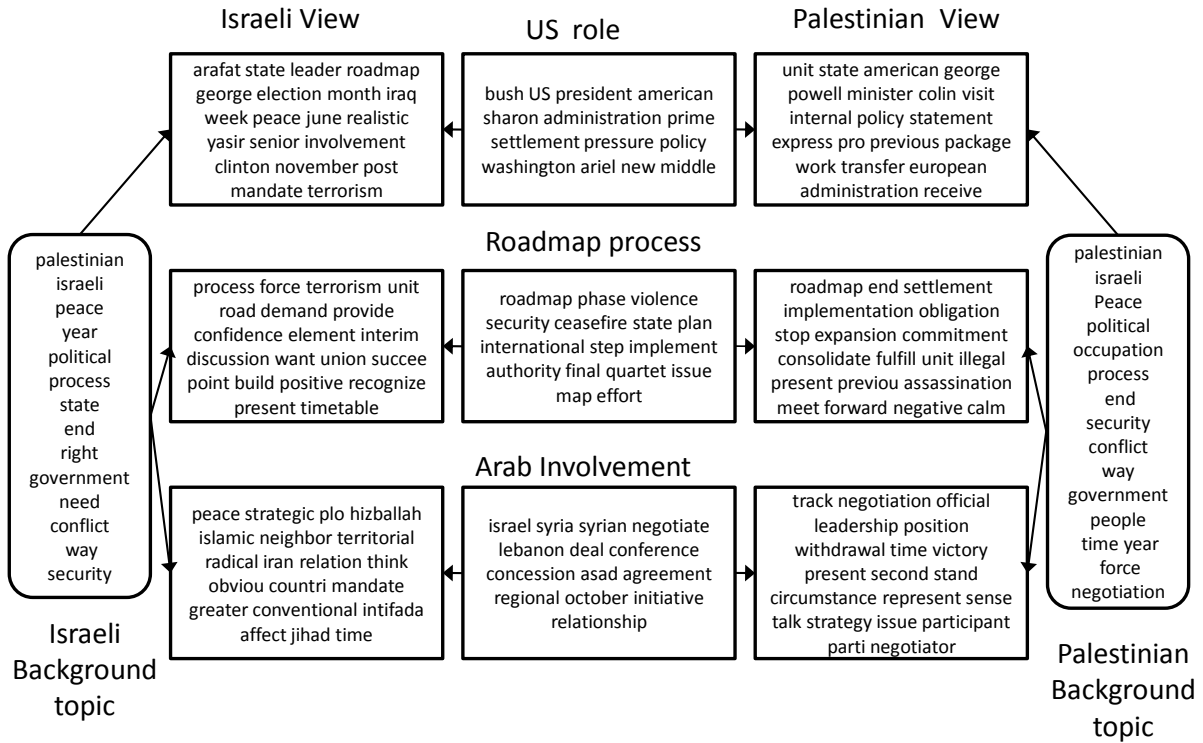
Israeli View

US role

Palestinian View

arafat state leader roadmap george election month iraq week peace june realistic yasir senior involvement clinton november post mandate terrorism

bush US president american sharon administration prime settlement pressure policy washington ariel new middle

unit state american george powell minister colin visit internal policy statement express pro previous package work transfer european administration receive

Roadmap process

palestinian
israeli
peace
year
political
process
state
end
right
government
need
conflict
way
security

process force terrorism unit road demand provide confidence element interim discussion want union succee point build positive recognize present timetable

roadmap phase violence security ceasefire state plan international step implement authority final quartet issue map effort

roadmap end settlement implementation obligation stop expansion commitment consolidate fulfill unit illegal present previou assassination meet forward negative calm

palestinian
israeli
Peace
political
occupation
process
end
security
conflict
way
government
people
time year
force
negotiation

Arab Involvement

peace strategic plo hizballah islamic neighbor territorial radical iran relation think obviou countri mandate greater conventional intifada affect jihad time

israel syria syrian negotiate lebanon deal conference concession asad agreement regional october initiative relationship

track negotiation official leadership position withdrawal time victory present second stand circumstance represent sense talk strategy issue participant parti negotiator

Israeli Background topic

Palestinian Background topic